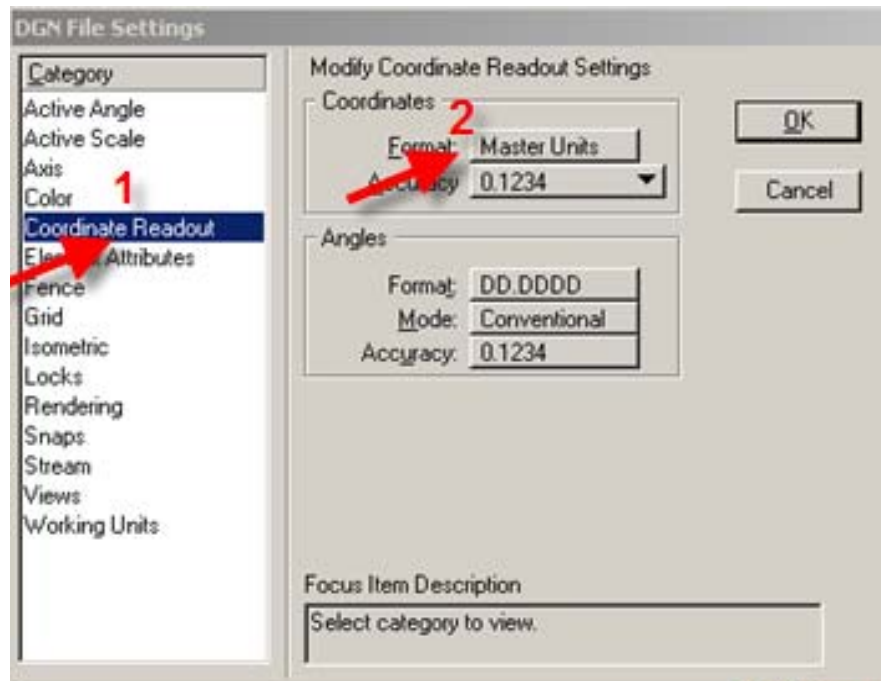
DGN File Settings

Category
Active Angle
Active Scale
Axis
Color
Coordinate Readout
Ele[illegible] Attributes
Fence
Grid
Isometric
Locks
Rendering
Snaps
Stream
Views
Working Units

1

Modify Coordinate Readout Settings

Coordinates

2

Format: Master Units
Accuracy: 0.1234

Angles

Format: DD.DDDD
Mode: Conventional
Accuracy: 0.1234

OK

Cancel

Focus Item Description

Select category to view.